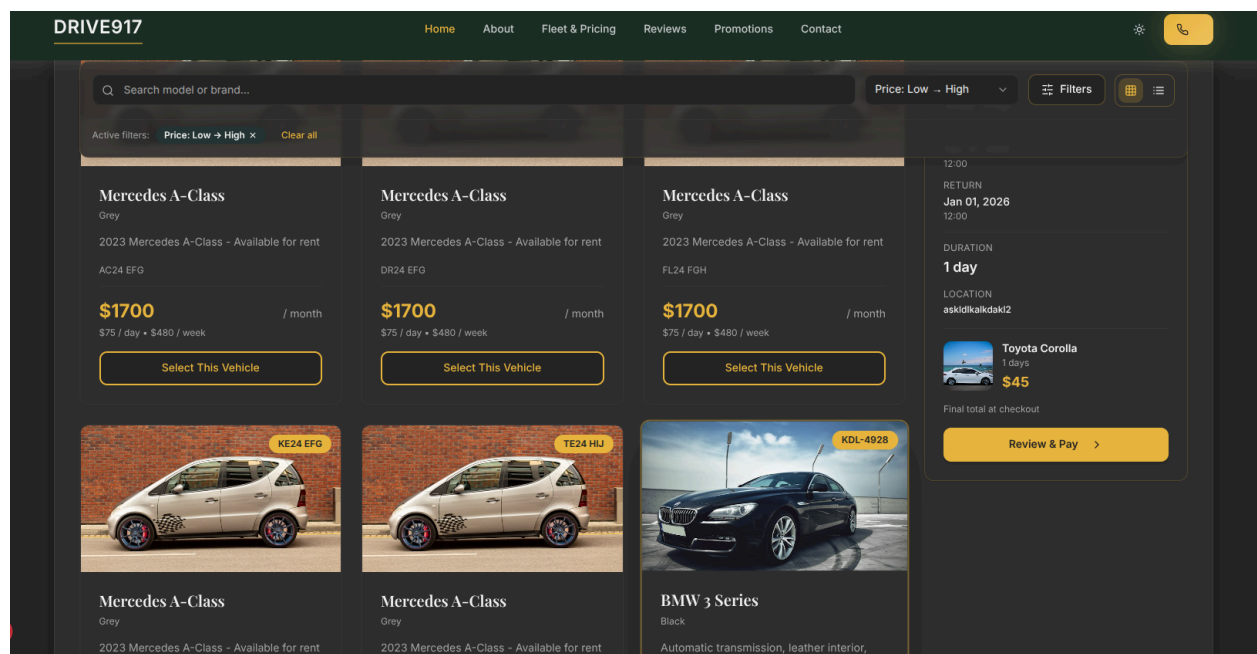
DRIVE917

Home About Fleet & Pricing Reviews Promotions Contact

Search model or brand...

Price: Low → High

Filters

Active filters: Price: Low → High × Clear all

12:00

RETURN
Jan 01, 2026
12:00

DURATION
1 day

LOCATION
askldlkalkdakl2

Toyota Corolla
1 days
$45

Final total at checkout

Review & Pay

Mercedes A-Class
Grey
2023 Mercedes A-Class - Available for rent
AC24 EFG
$1700 / month
$75 / day • $480 / week
Select This Vehicle

Mercedes A-Class
Grey
2023 Mercedes A-Class - Available for rent
DR24 EFG
$1700 / month
$75 / day • $480 / week
Select This Vehicle

Mercedes A-Class
Grey
2023 Mercedes A-Class - Available for rent
FL24 FGH
$1700 / month
$75 / day • $480 / week
Select This Vehicle

KE24 EFG

TE24 HIJ

KDL-4928

Mercedes A-Class
Grey
2023 Mercedes A-Class - Available for rent

Mercedes A-Class
Grey
2023 Mercedes A-Class - Available for rent

BMW 3 Series
Black
Automatic transmission, leather interior,